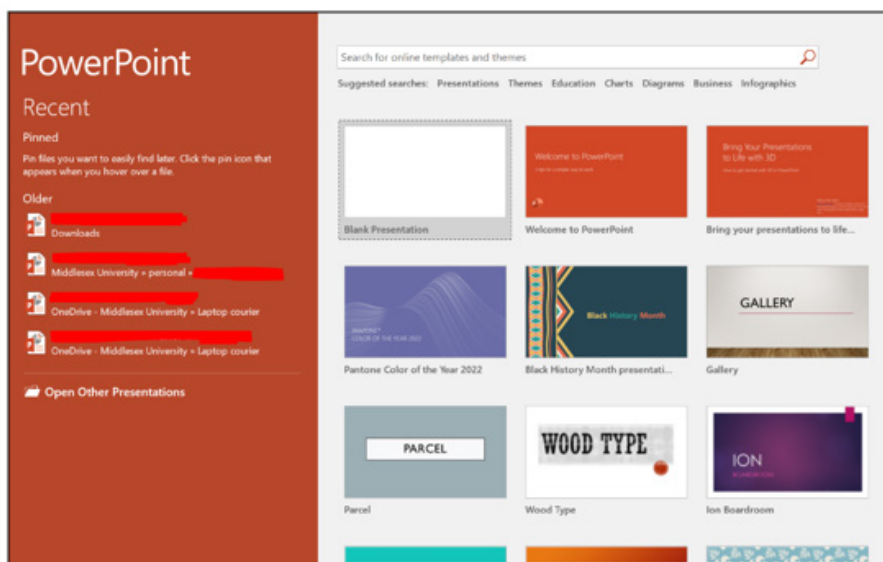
PowerPoint

Recent

Pinned

Pin files you want to easily find later. Click the pin icon that appears when you hover over a file.

Older

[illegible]
Downloads

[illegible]
Middlesex University » personal » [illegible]

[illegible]
OneDrive - Middlesex University » Laptop courier

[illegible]
OneDrive - Middlesex University » Laptop courier

Open Other Presentations

Search for online templates and themes

Suggested searches: Presentations Themes Education Charts Diagrams Business Infographics

Blank Presentation

Welcome to PowerPoint

Welcome to PowerPoint

Bring Your Presentations to Life with 3D

Bring your presentations to life...

PANTONE® COLOR OF THE YEAR 2022

Pantone Color of the Year 2022

Black History Month

Black History Month presentati...

GALLERY

Gallery

PARCEL

Parcel

WOOD TYPE

Wood Type

ION

BOARDROOM

Ion Boardroom